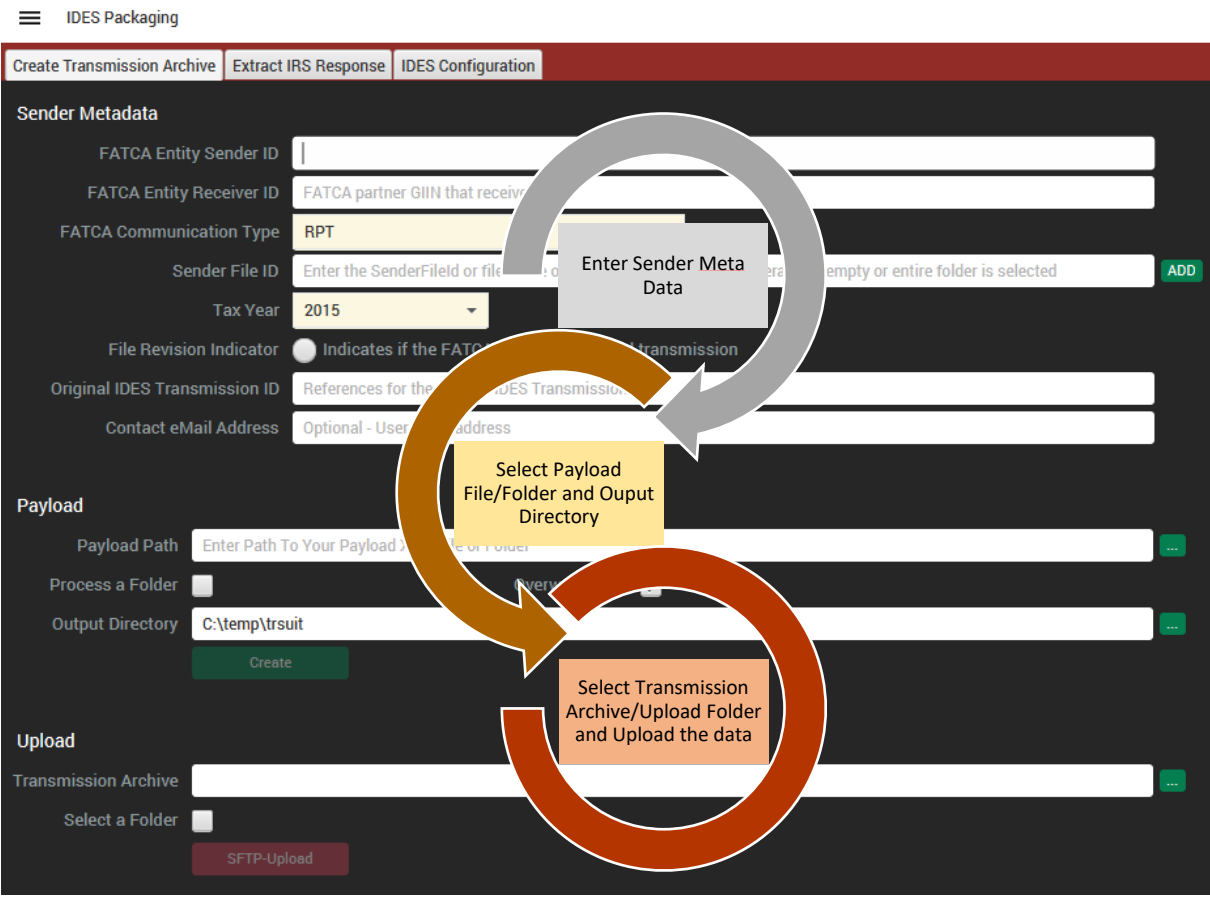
IDES Packaging

Create Transmission Archive | Extract IRS Response | IDES Configuration

Sender Metadata

FATCA Entity Sender ID

FATCA Entity Receiver ID FATCA partner GIIN that receiv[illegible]

FATCA Communication Type RPT

Sender File ID Enter the SenderFileId or file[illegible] o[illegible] empty or entire folder is selected ADD

Tax Year 2015

File Revision Indicator Indicates if the FATC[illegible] transmission

Original IDES Transmission ID References for the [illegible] IDES Transmission

Contact eMail Address Optional - User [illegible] address

Enter Sender Meta Data

Select Payload File/Folder and Ouput Directory

Payload

Payload Path Enter Path To Your Payload X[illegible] Folder ...

Process a Folder

Overw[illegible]

Output Directory C:\temp\trsuit ...

Create

Select Transmission Archive/Upload Folder and Upload the data

Upload

Transmission Archive ...

Select a Folder

SFTP-Upload